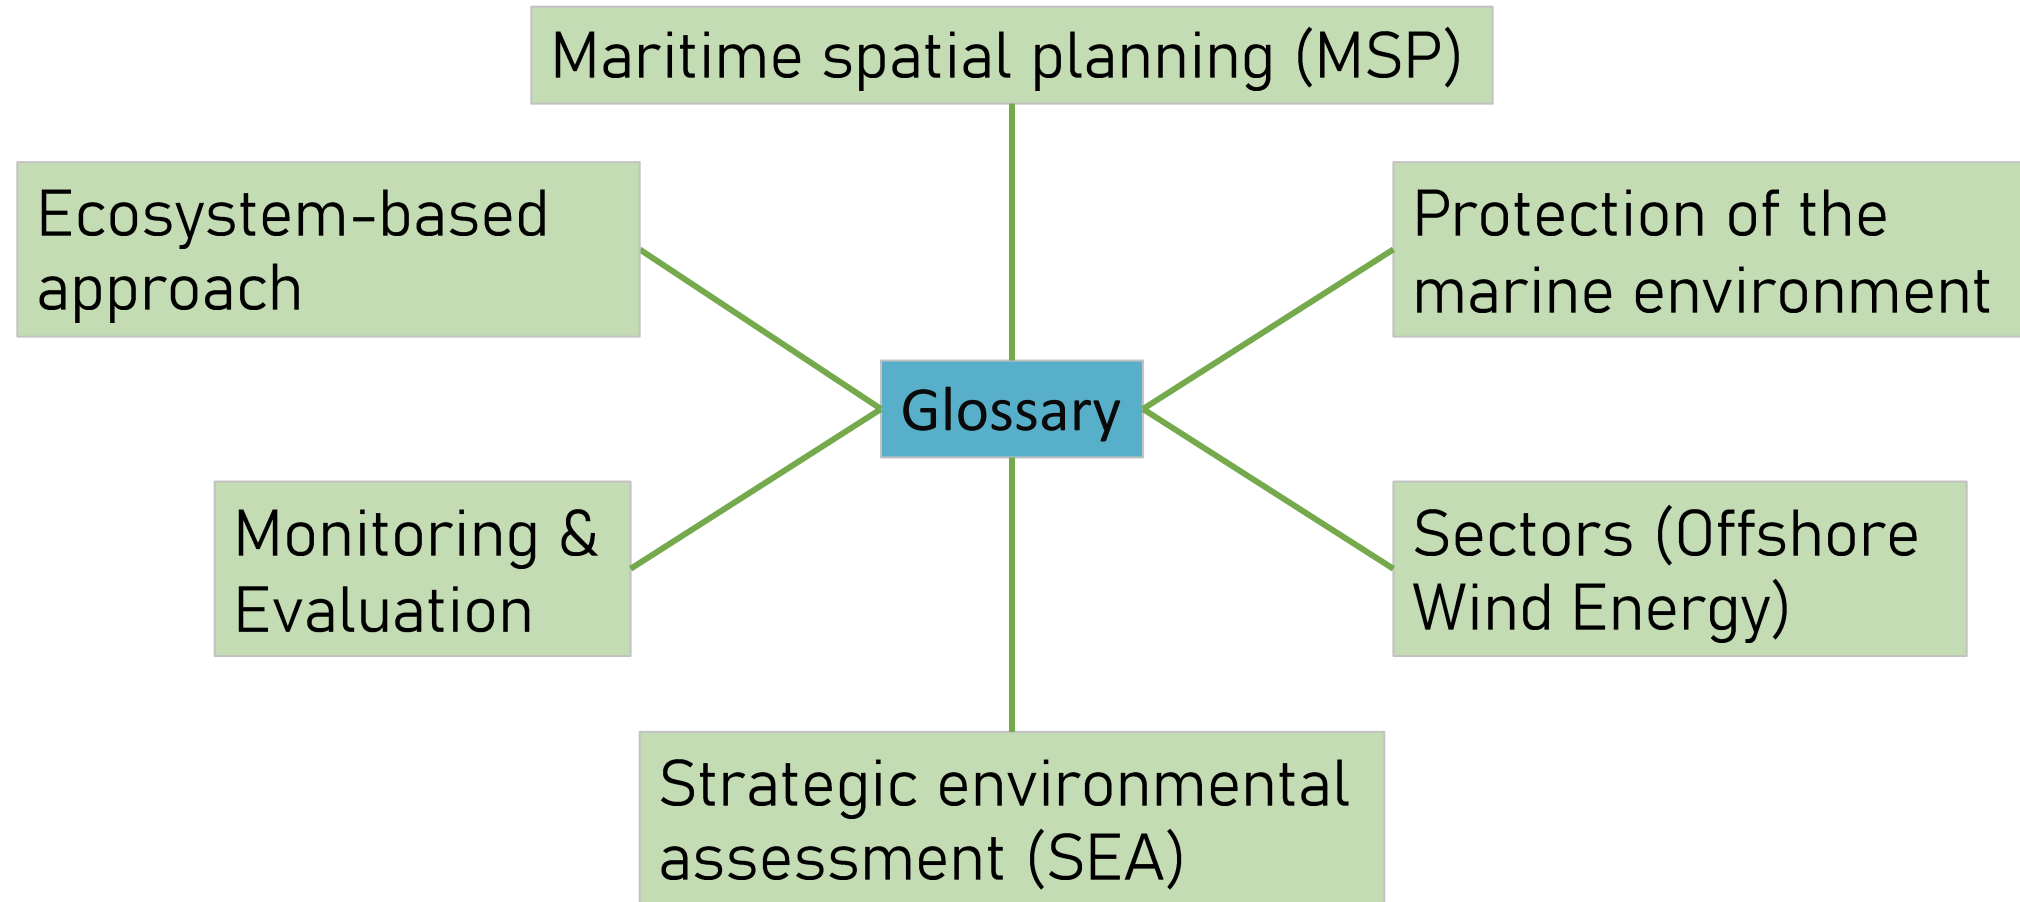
Maritime spatial planning (MSP)

Ecosystem-based approach

Protection of the marine environment

Glossary

Monitoring & Evaluation

Sectors (Offshore Wind Energy)

Strategic environmental assessment (SEA)